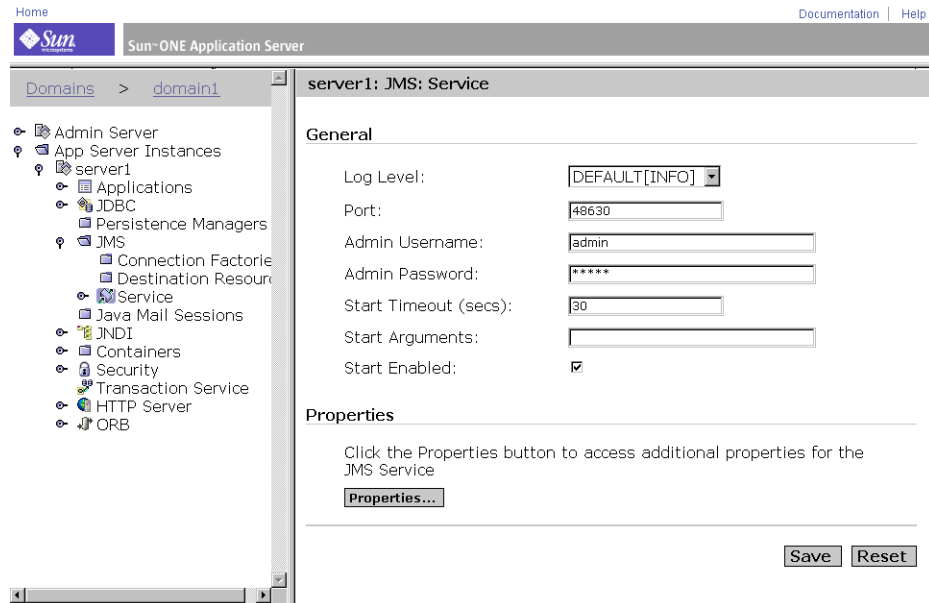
Home

Documentation | Help

Sun microsystems

Sun ONE Application Server

Domains > domain1

Admin Server
App Server Instances
server1
Applications
JDBC
Persistence Managers
JMS
Connection Factorie
Destination Resour
Service
Java Mail Sessions
JNDI
Containers
Security
Transaction Service
HTTP Server
ORB

server1: JMS: Service

General

Log Level: DEFAULT[INFO]

Port: 48630

Admin Username: admin

Admin Password: *****

Start Timeout (secs): 30

Start Arguments:

Start Enabled: ☑

Properties

Click the Properties button to access additional properties for the JMS Service

Properties...

Save Reset